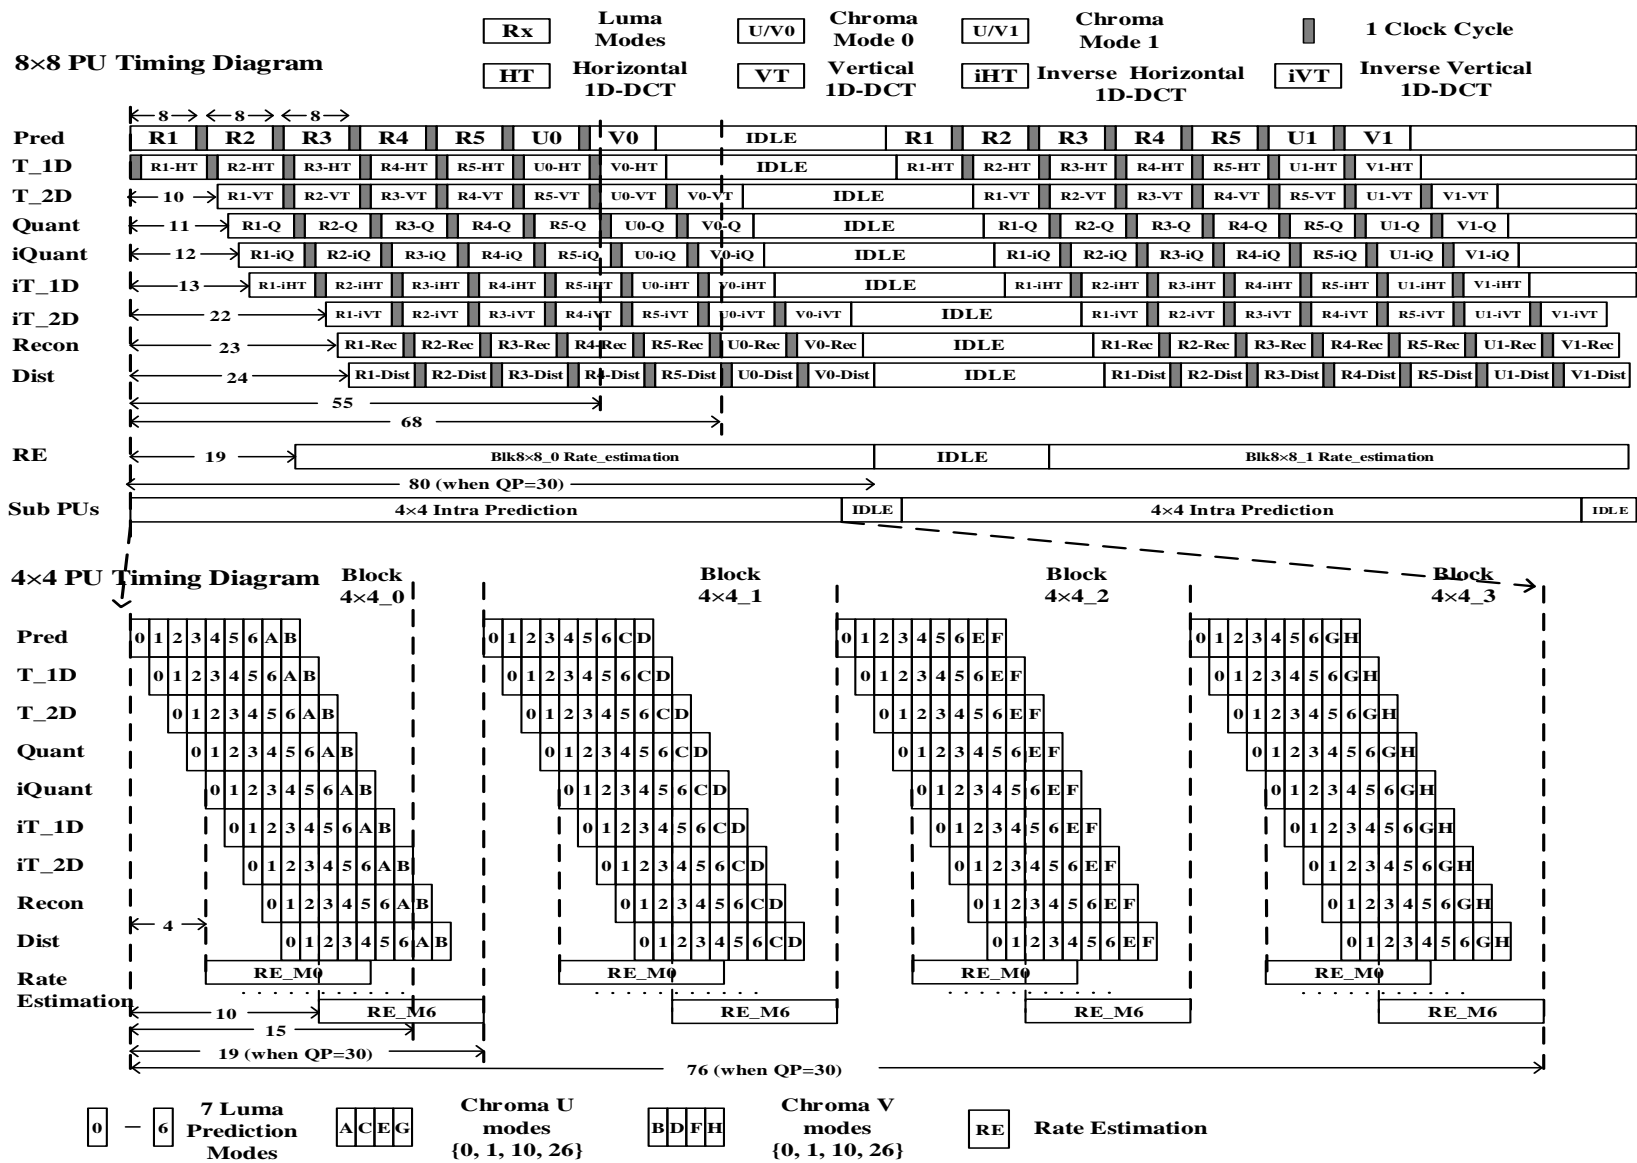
8×8 PU Timing Diagram

Rx Luma Modes | U/V0 Chroma Mode 0 | U/V1 Chroma Mode 1 | 1 Clock Cycle
HT Horizontal 1D-DCT | VT Vertical 1D-DCT | iHT Inverse Horizontal 1D-DCT | iVT Inverse Vertical 1D-DCT

8 8 8
Pred R1 R2 R3 R4 R5 U0 V0 IDLE R1 R2 R3 R4 R5 U1 V1
T_1D R1-HT R2-HT R3-HT R4-HT R5-HT U0-HT V0-HT IDLE R1-HT R2-HT R3-HT R4-HT R5-HT U1-HT V1-HT
T_2D 10 R1-VT R2-VT R3-VT R4-VT R5-VT U0-VT V0-VT IDLE R1-VT R2-VT R3-VT R4-VT R5-VT U1-VT V1-VT
Quant 11 R1-Q R2-Q R3-Q R4-Q R5-Q U0-Q V0-Q IDLE R1-Q R2-Q R3-Q R4-Q R5-Q U1-Q V1-Q
iQuant 12 R1-iQ R2-iQ R3-iQ R4-iQ R5-iQ U0-iQ V0-iQ IDLE R1-iQ R2-iQ R3-iQ R4-iQ R5-iQ U1-iQ V1-iQ
iT_1D 13 R1-iHT R2-iHT R3-iHT R4-iHT R5-iHT U0-iHT V0-iHT IDLE R1-iHT R2-iHT R3-iHT R4-iHT R5-iHT U1-iHT V1-iHT
iT_2D 22 R1-iVT R2-iVT R3-iVT R4-iVT R5-iVT U0-iVT V0-iVT IDLE R1-iVT R2-iVT R3-iVT R4-iVT R5-iVT U1-iVT V1-iVT
Recon 23 R1-Rec R2-Rec R3-Rec R4-Rec R5-Rec U0-Rec V0-Rec IDLE R1-Rec R2-Rec R3-Rec R4-Rec R5-Rec U1-Rec V1-Rec
Dist 24 R1-Dist R2-Dist R3-Dist R4-Dist R5-Dist U0-Dist V0-Dist IDLE R1-Dist R2-Dist R3-Dist R4-Dist R5-Dist U1-Dist V1-Dist
55
68
RE 19 Blk8×8_0 Rate_estimation IDLE Blk8×8_1 Rate_estimation
80 (when QP=30)
Sub PUs 4×4 Intra Prediction IDLE 4×4 Intra Prediction IDLE

4×4 PU Timing Diagram
Block 4×4_0 | Block 4×4_1 | Block 4×4_2 | Block 4×4_3

Pred 0 1 2 3 4 5 6 A B | 0 1 2 3 4 5 6 C D | 0 1 2 3 4 5 6 E F | 0 1 2 3 4 5 6 G H
T_1D 0 1 2 3 4 5 6 A B | 0 1 2 3 4 5 6 C D | 0 1 2 3 4 5 6 E F | 0 1 2 3 4 5 6 G H
T_2D 0 1 2 3 4 5 6 A B | 0 1 2 3 4 5 6 C D | 0 1 2 3 4 5 6 E F | 0 1 2 3 4 5 6 G H
Quant 0 1 2 3 4 5 6 A B | 0 1 2 3 4 5 6 C D | 0 1 2 3 4 5 6 E F | 0 1 2 3 4 5 6 G H
iQuant 0 1 2 3 4 5 6 A B | 0 1 2 3 4 5 6 C D | 0 1 2 3 4 5 6 E F | 0 1 2 3 4 5 6 G H
iT_1D 0 1 2 3 4 5 6 A B | 0 1 2 3 4 5 6 C D | 0 1 2 3 4 5 6 E F | 0 1 2 3 4 5 6 G H
iT_2D 0 1 2 3 4 5 6 A B | 0 1 2 3 4 5 6 C D | 0 1 2 3 4 5 6 E F | 0 1 2 3 4 5 6 G H
Recon 0 1 2 3 4 5 6 A B | 0 1 2 3 4 5 6 C D | 0 1 2 3 4 5 6 E F | 0 1 2 3 4 5 6 G H
Dist 4 0 1 2 3 4 5 6 A B | 0 1 2 3 4 5 6 C D | 0 1 2 3 4 5 6 E F | 0 1 2 3 4 5 6 G H
Rate Estimation RE_M0 ........ RE_M6 | RE_M0 ........ RE_M6 | RE_M0 ........ RE_M6 | RE_M0 ........ RE_M6
10
15
19 (when QP=30)
76 (when QP=30)

0 — 6 7 Luma Prediction Modes | A C E G Chroma U modes {0, 1, 10, 26} | B D F H Chroma V modes {0, 1, 10, 26} | RE Rate Estimation